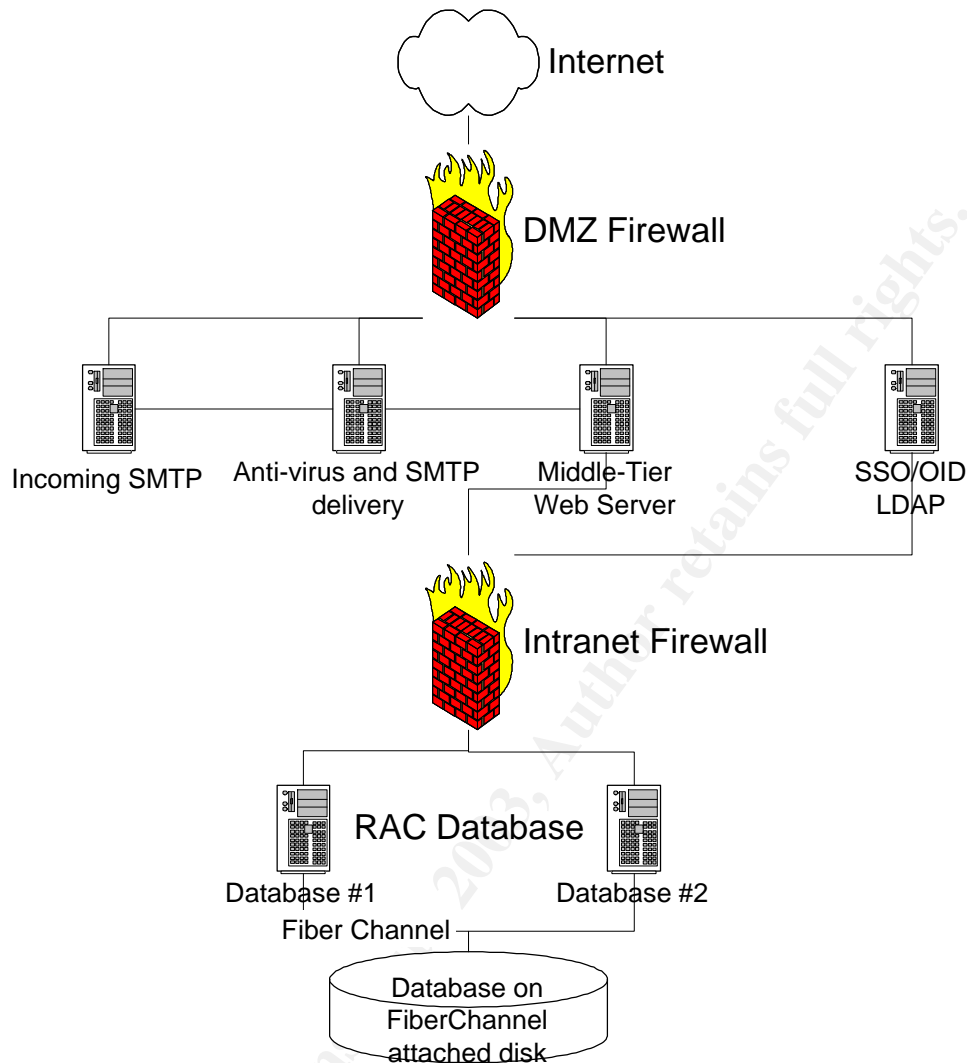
Internet

DMZ Firewall

Incoming SMTP

Anti-virus and SMTP delivery

Middle-Tier Web Server

SSO/OID LDAP

Intranet Firewall

RAC Database

Database #1

Database #2

Fiber Channel

Database on FiberChannel attached disk

© SANS Institute 2003, Author retains full rights.